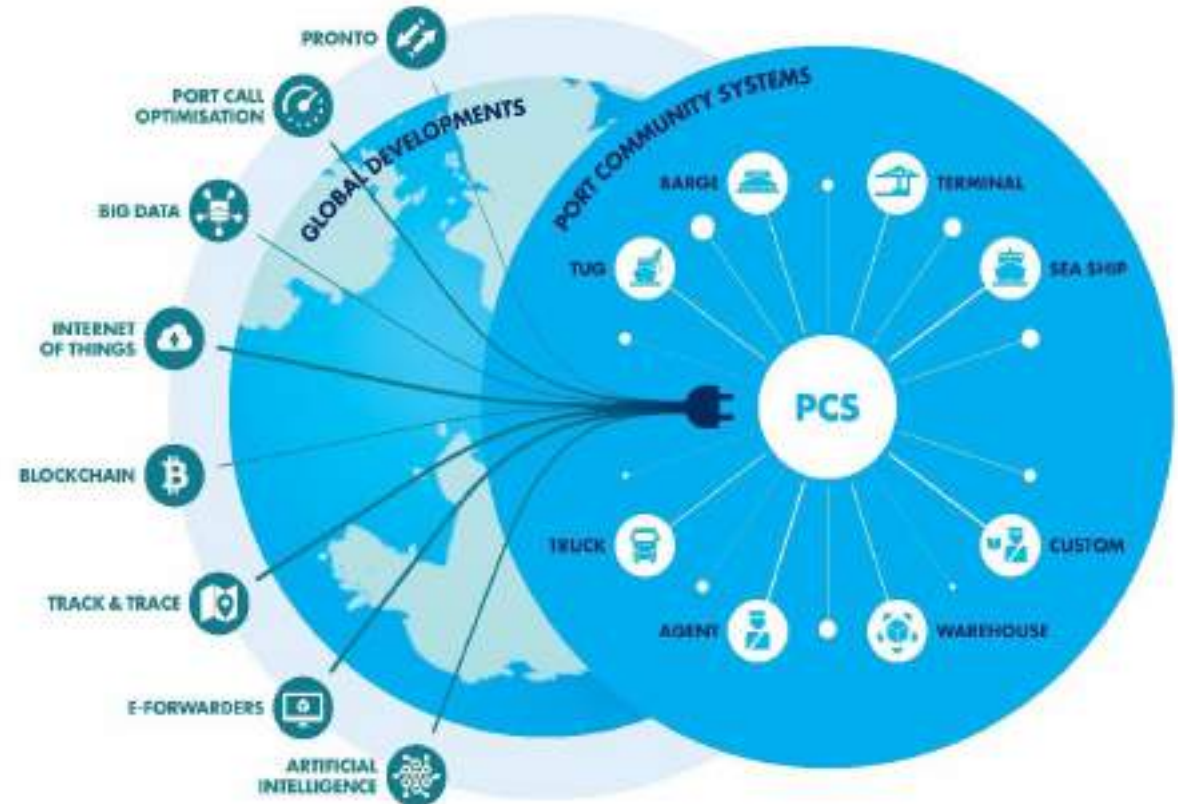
PRONTO

PORT CALL OPTIMISATION

BIG DATA

INTERNET OF THINGS

BLOCKCHAIN

TRACK & TRACE

E-FORWARDERS

ARTIFICIAL INTELLIGENCE

GLOBAL DEVELOPMENTS

PORT COMMUNITY SYSTEMS

BARGE

TERMINAL

TUG

SEA SHIP

PCS

TRUCK

CUSTOM

AGENT

WAREHOUSE